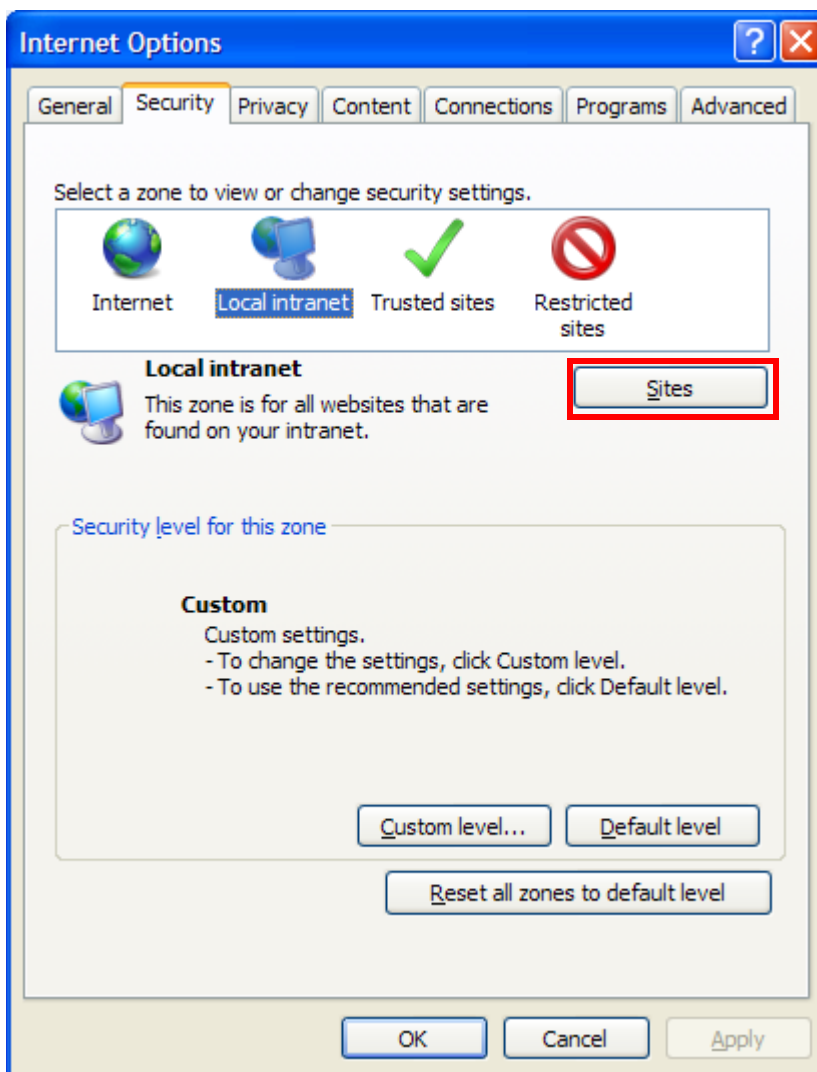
Internet Options

?

General | Security | Privacy | Content | Connections | Programs | Advanced

Select a zone to view or change security settings.

Internet

Local intranet

Trusted sites

Restricted sites

Local intranet

This zone is for all websites that are found on your intranet.

Sites

Security level for this zone

Custom

Custom settings.
- To change the settings, click Custom level.
- To use the recommended settings, click Default level.

Custom level...

Default level

Reset all zones to default level

OK

Cancel

Apply